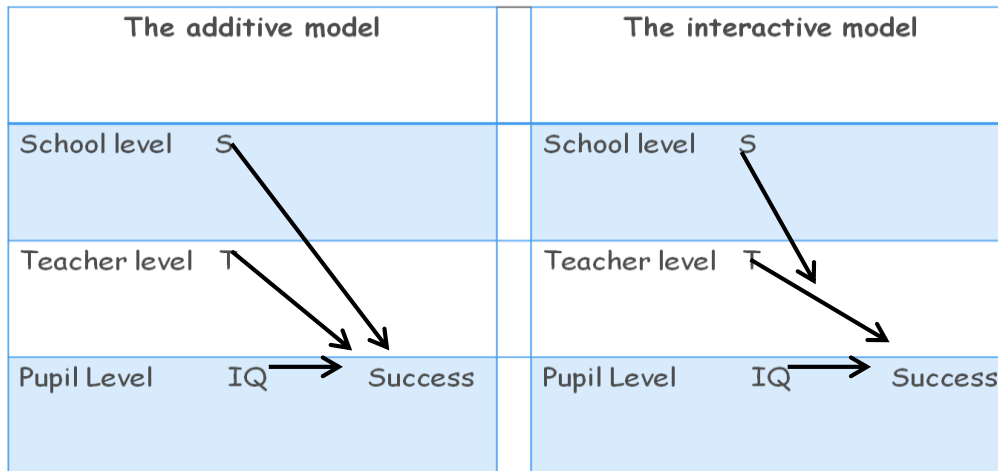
| The additive model | | The interactive model | |
|---|---|---|---|
| School level | S | School level | S |
| Teacher level | T | Teacher level | T |
| Pupil Level | IQ Success | Pupil Level | IQ Success |